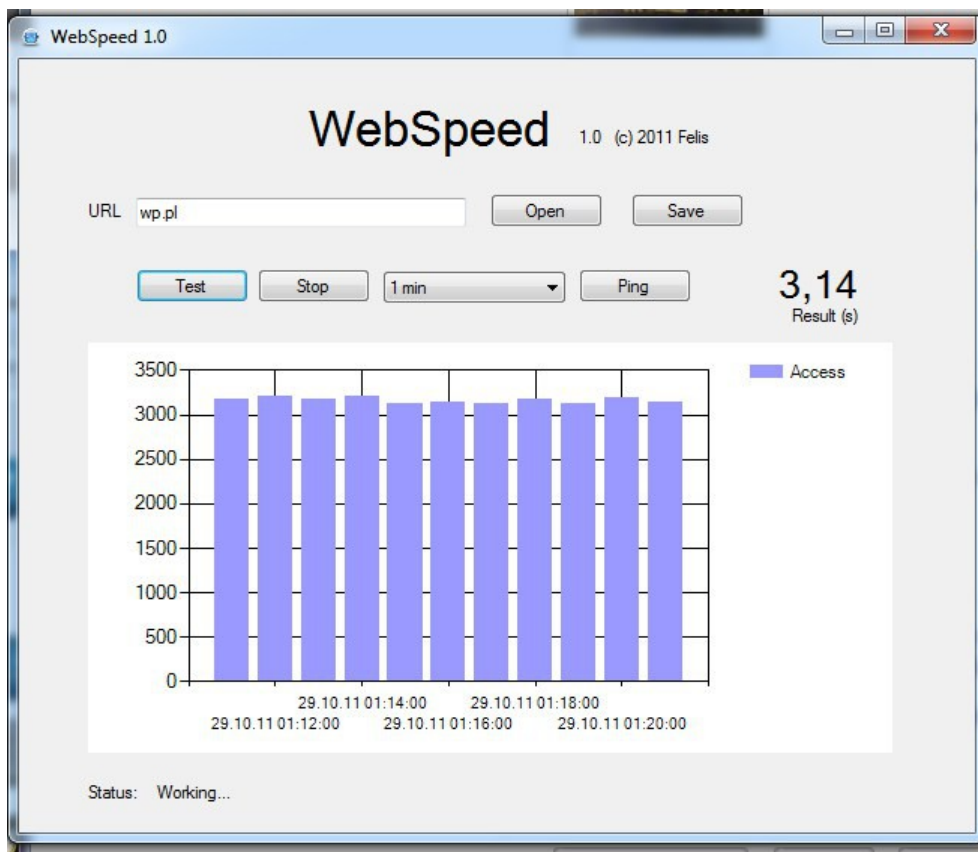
WebSpeed 1.0

WebSpeed 1.0 (c) 2011 Felis

URL wp.pl

Open

Save

Test

Stop

1 min

Ping

3,14
Result (s)

3500
3000
2500
2000
1500
1000
500
0

Access

29.10.11 01:14:00
29.10.11 01:18:00
29.10.11 01:12:00
29.10.11 01:16:00
29.10.11 01:20:00

Status: Working...